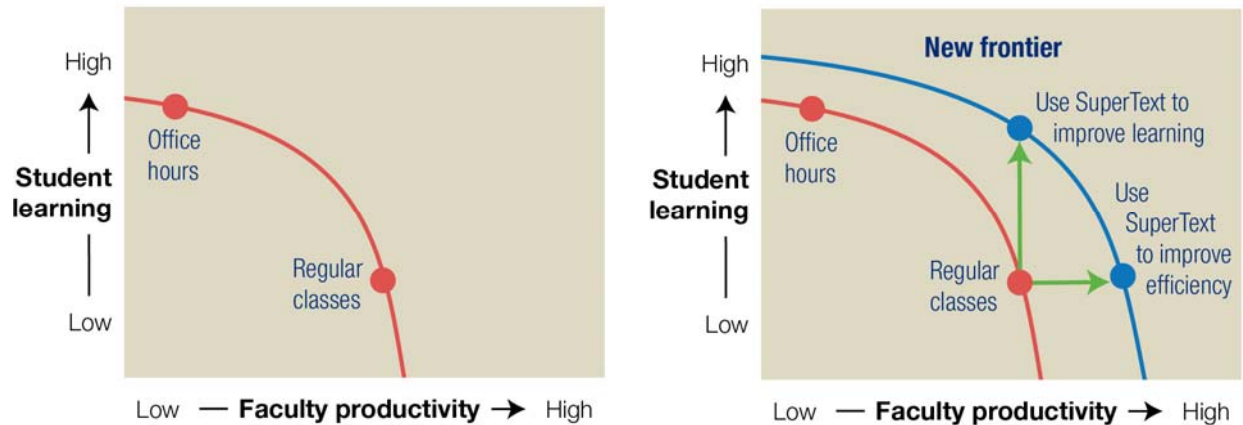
High

Student learning

Low

Office hours

Regular classes

Low — Faculty productivity → High

New frontier

High

Student learning

Low

Office hours

Use SuperText to improve learning

Use SuperText to improve efficiency

Regular classes

Low — Faculty productivity → High